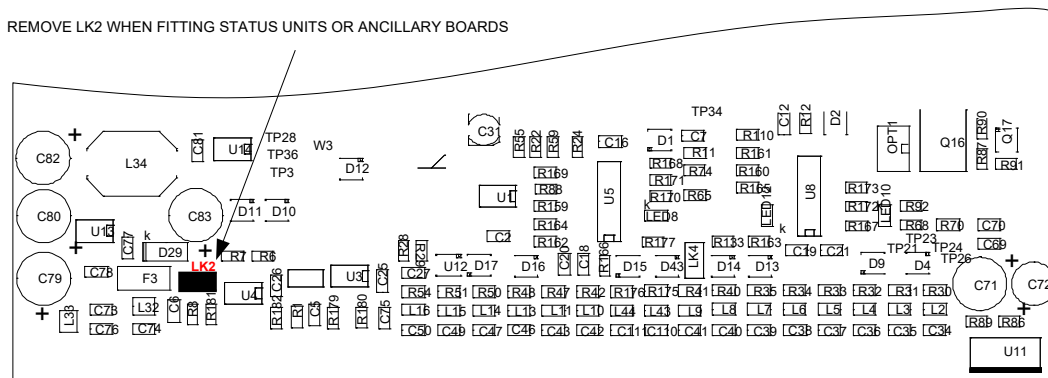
REMOVE LK2 WHEN FITTING STATUS UNITS OR ANCILLARY BOARDS

C82
L34
C81
U14
TP28
TP36
TP3
W3
D12
C31
R35
R22
R39
R24
C16
D1
C7
TP34
R110
C12
R12
D2
OPT1
Q16
R87
R90
Q17
R91
R168
R11
R161
R169
R171
R74
R160
R88
R170
R65
R165
U8
R173
R92
C80
U13
C83
D11
D10
U1
U5
R159
LED8
R172
LED10
R164
LED11
R68
R70
C70
k
k
R167
TP23
TP21
TP24
TP26
C69
C2
R162
R177
R133
R163
C19
C21
C77
D29
R28
R29
C18
R166
LK4
C79
C78
F3
LK2
R7
R6
C27
U12
D17
D16
D15
D43
D14
D13
D9
D4
C71
C72
C26
C25
U3
R54
R51
R50
R48
R47
R42
R176
R175
R41
R40
R35
R34
R33
R32
R31
R30
U4
R182
L3
C73
L32
C6
R8
R13
R1
C5
R179
R180
C75
L16
L15
L14
L13
L11
L10
L44
L43
L9
L8
L7
L6
L5
L4
L3
L2
R89
R85
C76
C74
C50
C49
C47
C46
C45
C43
C42
C111
C110
C41
C40
C39
C38
C37
C36
C35
C34
U11
+
+
+
+
+